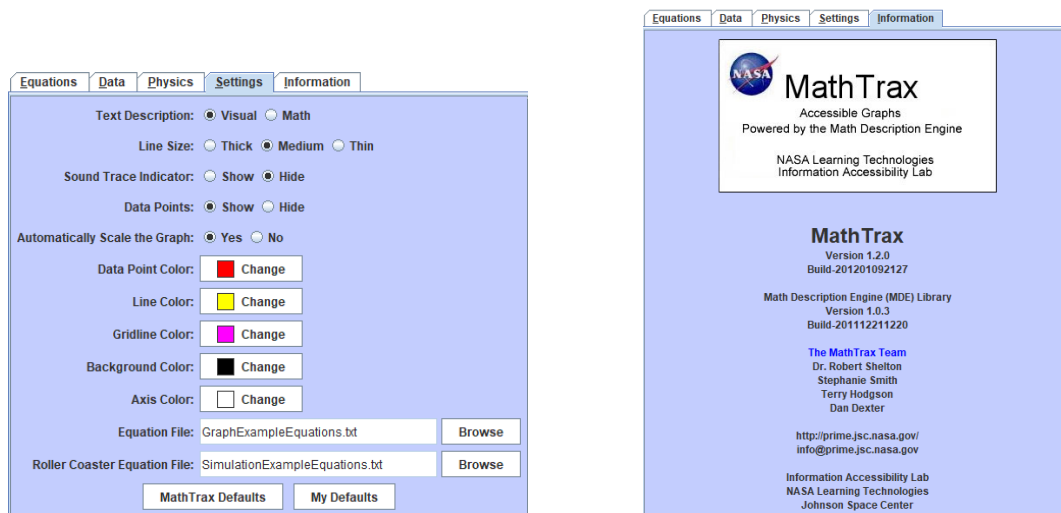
Equations | Data | Physics | Settings | Information

Text Description: Visual Math

Line Size: Thick Medium Thin

Sound Trace Indicator: Show Hide

Data Points: Show Hide

Automatically Scale the Graph: Yes No

Data Point Color: Change

Line Color: Change

Gridline Color: Change

Background Color: Change

Axis Color: Change

Equation File: GraphExampleEquations.txt Browse

Roller Coaster Equation File: SimulationExampleEquations.txt Browse

MathTrax Defaults | My Defaults

Equations | Data | Physics | Settings | Information

NASA

MathTrax

Accessible Graphs
Powered by the Math Description Engine

NASA Learning Technologies
Information Accessibility Lab

MathTrax
Version 1.2.0
Build-201201092127

Math Description Engine (MDE) Library
Version 1.0.3
Build-201112211220

The MathTrax Team
Dr. Robert Shelton
Stephanie Smith
Terry Hodgson
Dan Dexter

http://prime.jsc.nasa.gov/
info@prime.jsc.nasa.gov

Information Accessibility Lab
NASA Learning Technologies
Johnson Space Center